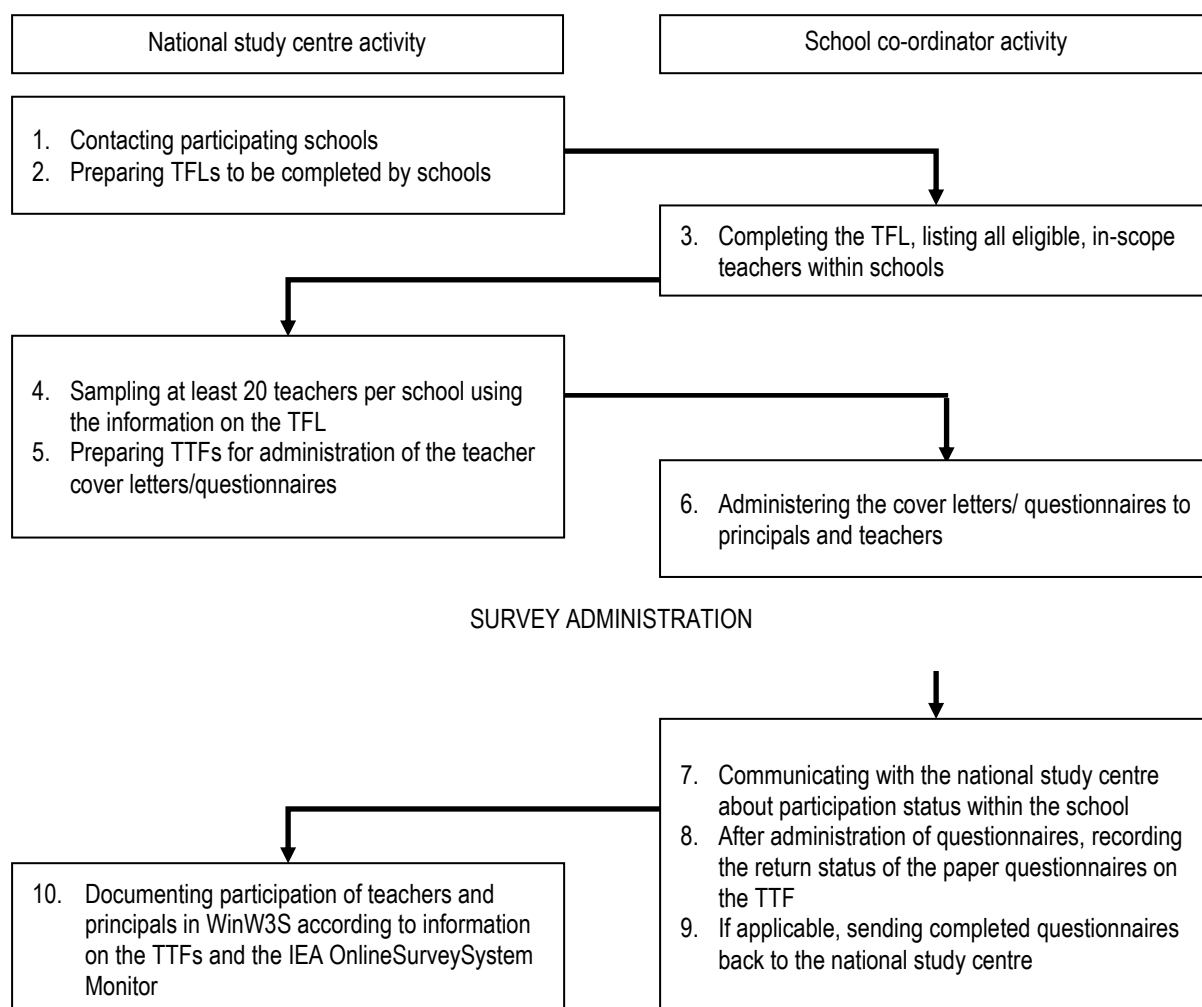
National study centre activity

School co-ordinator activity

1. Contacting participating schools
2. Preparing TFLs to be completed by schools

3. Completing the TFL, listing all eligible, in-scope teachers within schools

4. Sampling at least 20 teachers per school using the information on the TFL
5. Preparing TTFs for administration of the teacher cover letters/questionnaires

6. Administering the cover letters/ questionnaires to principals and teachers

SURVEY ADMINISTRATION

7. Communicating with the national study centre about participation status within the school
8. After administration of questionnaires, recording the return status of the paper questionnaires on the TTF
9. If applicable, sending completed questionnaires back to the national study centre

10. Documenting participation of teachers and principals in WinW3S according to information on the TTFs and the IEA OnlineSurveySystem Monitor